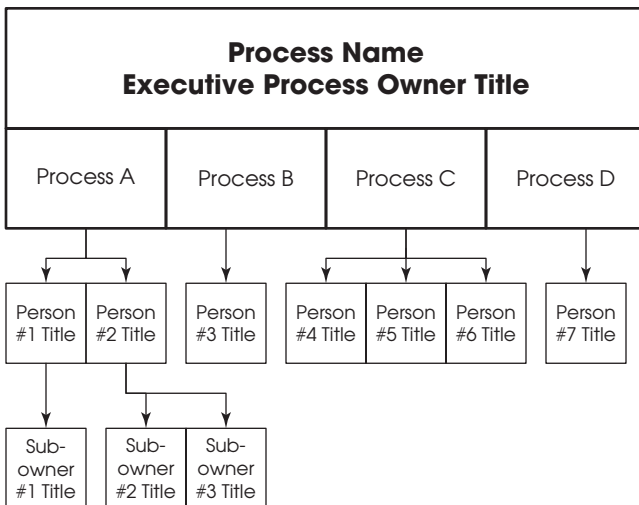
**Process Name**
**Executive Process Owner Title**

Process A
Process B
Process C
Process D

Person #1 Title
Person #2 Title
Person #3 Title
Person #4 Title
Person #5 Title
Person #6 Title
Person #7 Title

Sub-owner #1 Title
Sub-owner #2 Title
Sub-owner #3 Title